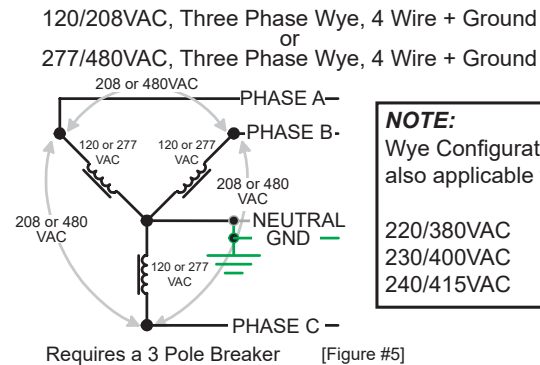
120/208VAC, Three Phase Wye, 4 Wire + Ground
or
277/480VAC, Three Phase Wye, 4 Wire + Ground

208 or 480VAC

PHASE A

PHASE B

120 or 277 VAC

120 or 277 VAC

208 or 480 VAC

208 or 480 VAC

NEUTRAL

GND

120 or 277 VAC

PHASE C

NOTE:
Wye Configurat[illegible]
also applicable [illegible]

220/380VAC
230/400VAC
240/415VAC

Requires a 3 Pole Breaker [Figure #5]